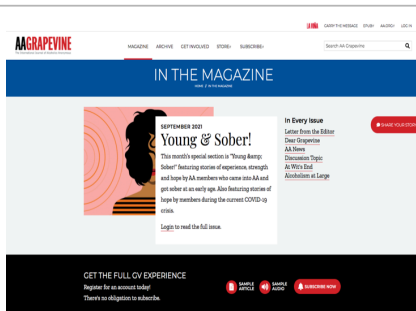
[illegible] CARRY THE MESSAGE STORE AA GRAPEVINE LOG IN

AA GRAPEVINE
The International Journal of Alcoholics Anonymous

MAGAZINE ARCHIVE GET INVOLVED STORE SUBSCRIBE

Search AA Grapevine

IN THE MAGAZINE

HOME // IN THE MAGAZINE

SEPTEMBER 2021

Young & Sober!

This month's special section is "Young &amp; Sober!" featuring stories of experience, strength and hope by AA members who came into AA and got sober at an early age. Also featuring stories of hope by members during the current COVID-19 crisis.

Login to read the full issue.

In Every Issue

Letter from the Editor
Dear Grapevine
AA News
Discussion Topic
At Wit's End
Alcoholism at Large

SHARE YOUR STORY

GET THE FULL GV EXPERIENCE

Register for an account today!

There's no obligation to subscribe.

SAMPLE ARTICLE

SAMPLE AUDIO

SUBSCRIBE NOW